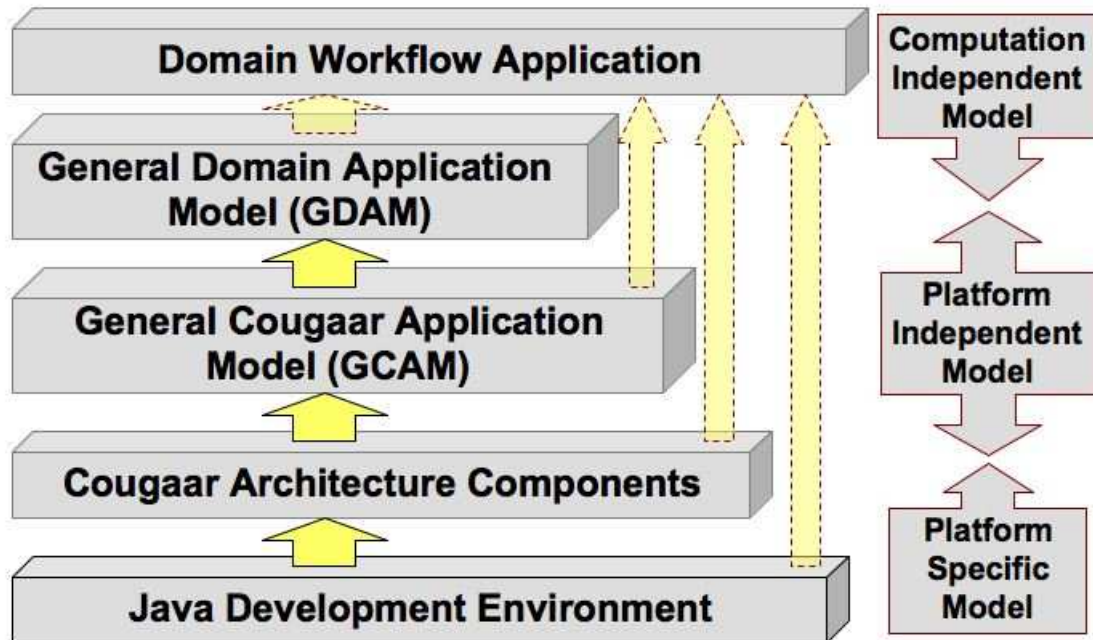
Domain Workflow Application

General Domain Application Model (GDAM)

General Cougaar Application Model (GCAM)

Cougaar Architecture Components

Java Development Environment

Computation Independent Model

Platform Independent Model

Platform Specific Model